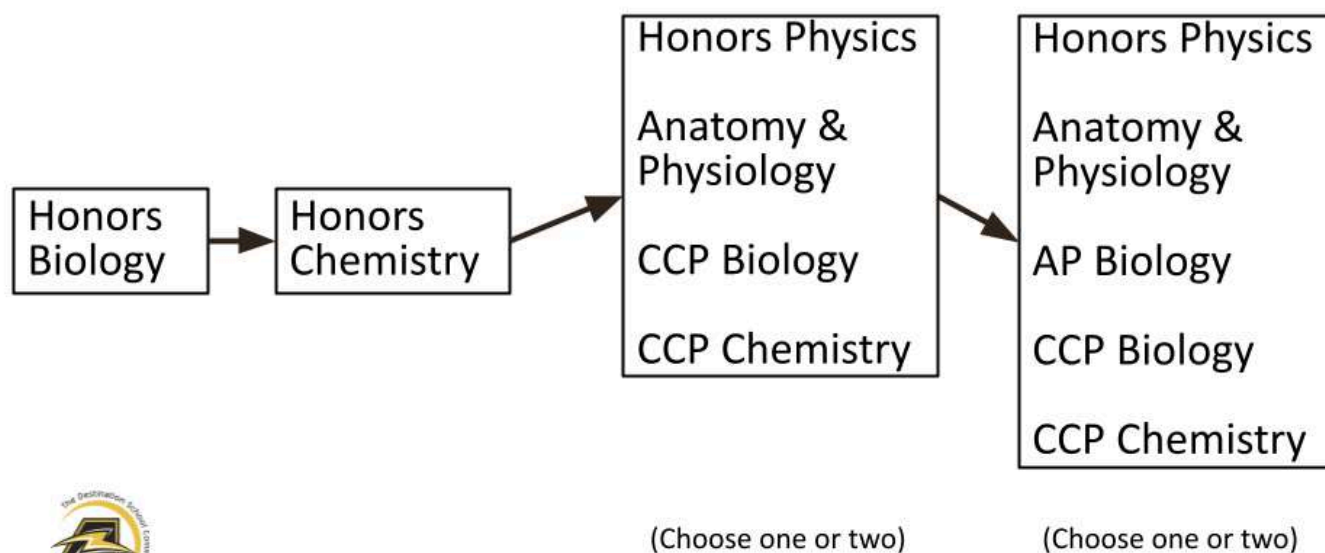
Honors Biology

Honors Chemistry

Honors Physics

Anatomy & Physiology

CCP Biology

CCP Chemistry

(Choose one or two)

Honors Physics

Anatomy & Physiology

AP Biology

CCP Biology

CCP Chemistry

(Choose one or two)

The Destination School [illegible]